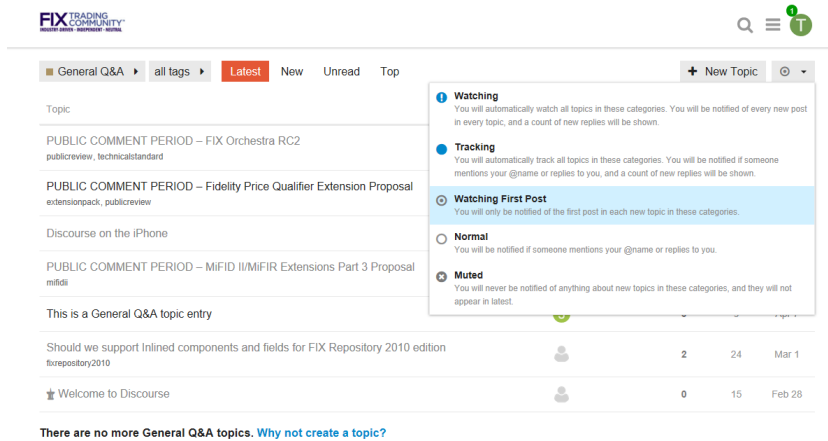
FIX TRADING COMMUNITY
INDUSTRY DRIVEN · INDEPENDENT · NEUTRAL

1
T

General Q&A all tags Latest New Unread Top

New Topic

Topic

PUBLIC COMMENT PERIOD – FIX Orchestra RC2
publicreview, technicalstandard

PUBLIC COMMENT PERIOD – Fidelity Price Qualifier Extension Proposal
extensionpack, publicreview

Discourse on the iPhone

PUBLIC COMMENT PERIOD – MiFID II/MiFIR Extensions Part 3 Proposal
mifidii

This is a General Q&A topic entry

Should we support Inlined components and fields for FIX Repository 2010 edition
fixrepository2010

2 24 Mar 1

Welcome to Discourse

0 15 Feb 28

Watching
You will automatically watch all topics in these categories. You will be notified of every new post in every topic, and a count of new replies will be shown.

Tracking
You will automatically track all topics in these categories. You will be notified if someone mentions your @name or replies to you, and a count of new replies will be shown.

Watching First Post
You will only be notified of the first post in each new topic in these categories.

Normal
You will be notified if someone mentions your @name or replies to you.

Muted
You will never be notified of anything about new topics in these categories, and they will not appear in latest.

There are no more General Q&A topics. Why not create a topic?